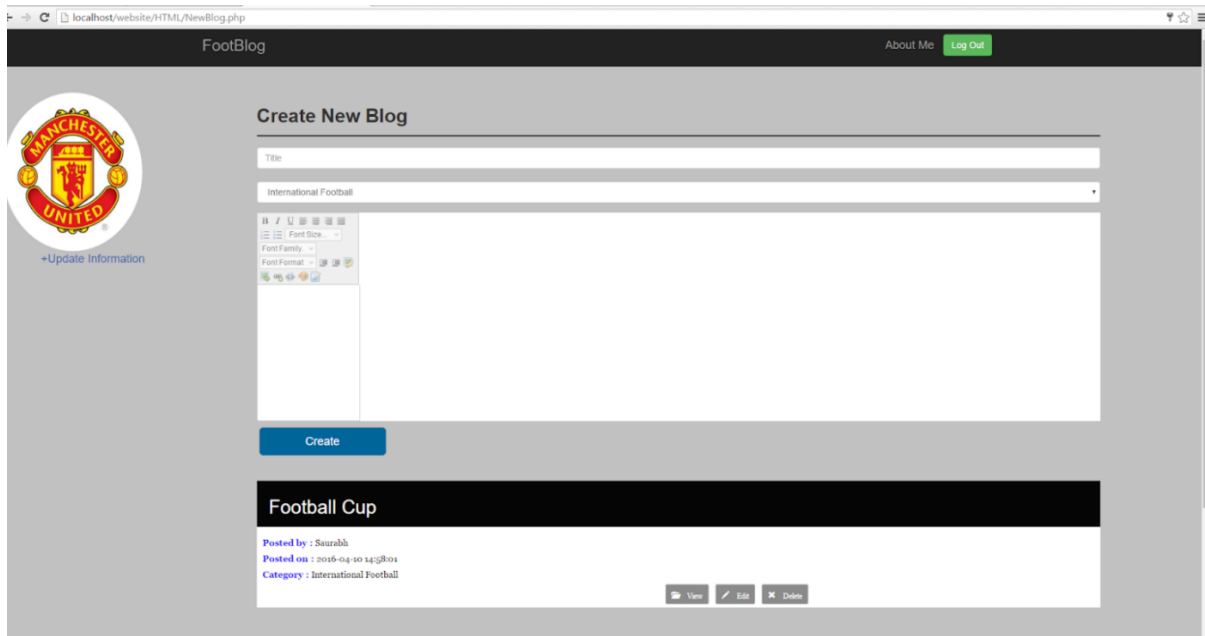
localhost/website/HTML/NewBlog.php

FootBlog

About Me Log Out

MANCHESTER UNITED

+Update Information

Create New Blog

Title

International Football

B I U

Font Size...

Font Family

Font Format

Create

Football Cup

Posted by : Saurabh
Posted on : 2016-04-10 14:58:01
Category : International Football

View Edit Delete